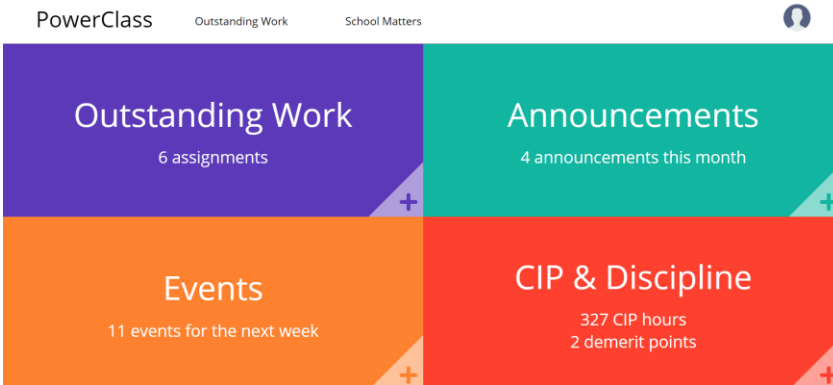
PowerClass Outstanding Work School Matters

Outstanding Work
6 assignments
+

Announcements
4 announcements this month
+

Events
11 events for the next week
+

CIP & Discipline
327 CIP hours
2 demerit points
+